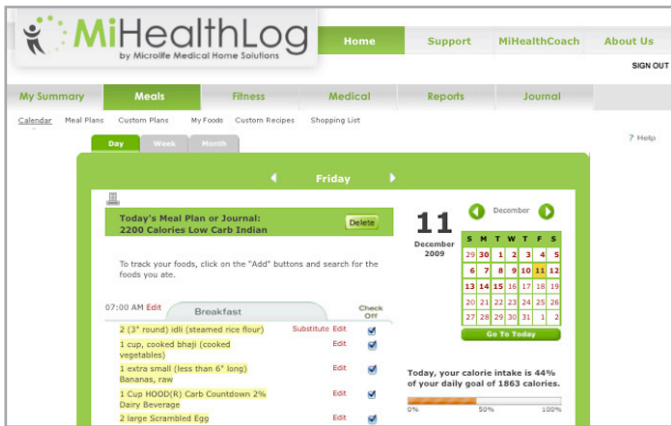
MiHealthLog
by Microlife Medical Home Solutions

Home Support MiHealthCoach About Us

SIGN OUT

My Summary Meals Fitness Medical Reports Journal

Calendar Meal Plans Custom Plans My Foods Custom Recipes Shopping List

? Help

Day Week Month

Friday

Today's Meal Plan or Journal:
2200 Calories Low Carb Indian

Delete

To track your foods, click on the "Add" buttons and search for the foods you ate.

07:00 AM Edit

Breakfast

Check Off

2 (3" round) idli (steamed rice flour) Substitute Edit

1 cup, cooked bhaji (cooked vegetables) Edit

1 extra small (less than 6" long) Bananas, raw Edit

1 Cup HOOD(R) Carb Countdown 2% Dairy Beverage Edit

2 large Scrambled Egg Edit

11
December
2009

December

| S | M | T | W | T | F | S |
|---|---|---|---|---|---|---|
| 29 | 30 | 1 | 2 | 3 | 4 | 5 |
| 6 | 7 | 8 | 9 | 10 | 11 | 12 |
| 13 | 14 | 15 | 16 | 17 | 18 | 19 |
| 20 | 21 | 22 | 23 | 24 | 25 | 26 |
| 27 | 28 | 29 | 30 | 31 | 1 | 2 |

Go To Today

Today, your calorie intake is 44% of your daily goal of 1863 calories.

0% 50% 100%